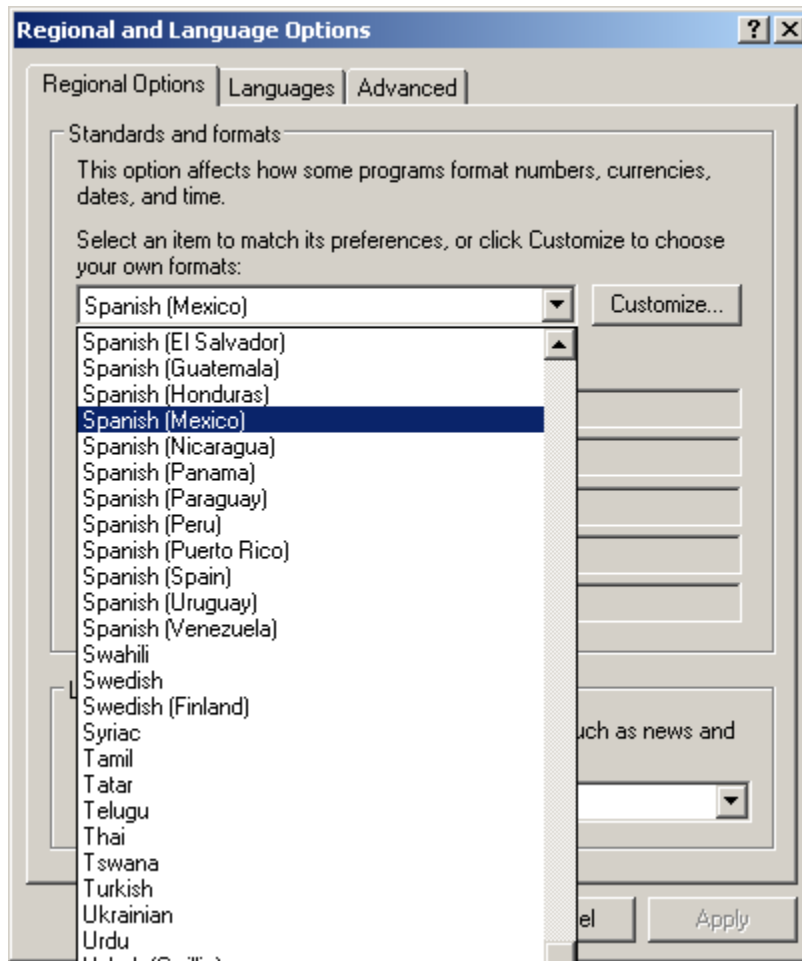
Regional and Language Options

?

X

Regional Options

Languages

Advanced

Standards and formats

This option affects how some programs format numbers, currencies, dates, and time.

Select an item to match its preferences, or click Customize to choose your own formats:

Spanish (Mexico)

Customize...

Spanish (El Salvador)
Spanish (Guatemala)
Spanish (Honduras)
Spanish (Mexico)
Spanish (Nicaragua)
Spanish (Panama)
Spanish (Paraguay)
Spanish (Peru)
Spanish (Puerto Rico)
Spanish (Spain)
Spanish (Uruguay)
Spanish (Venezuela)
Swahili
Swedish
Swedish (Finland)
Syriac
Tamil
Tatar
Telugu
Thai
Tswana
Turkish
Ukrainian
Urdu
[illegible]

L

uch as news and

el

Apply